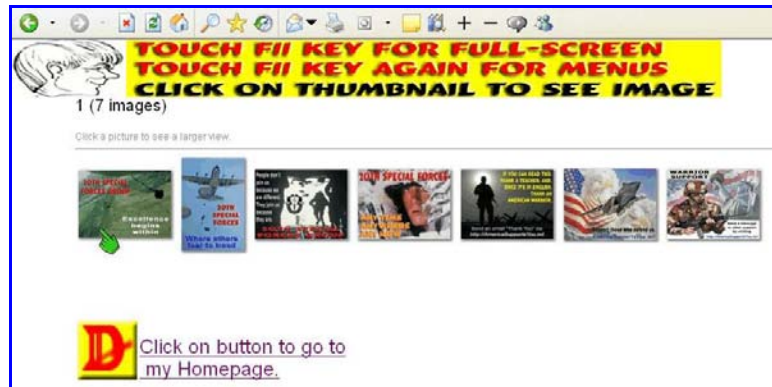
TOUCH F11 KEY FOR FULL-SCREEN
TOUCH F11 KEY AGAIN FOR MENUS
CLICK ON THUMBNAIL TO SEE IMAGE

1 (7 images)

Click a picture to see a larger view.

20TH SPECIAL FORCES GROUP
Excellence begins within

20TH SPECIAL FORCES
Where others fear to tread

20TH SPECIAL FORCES

WARRIOR SUPPORT

Click on button to go to my Homepage.